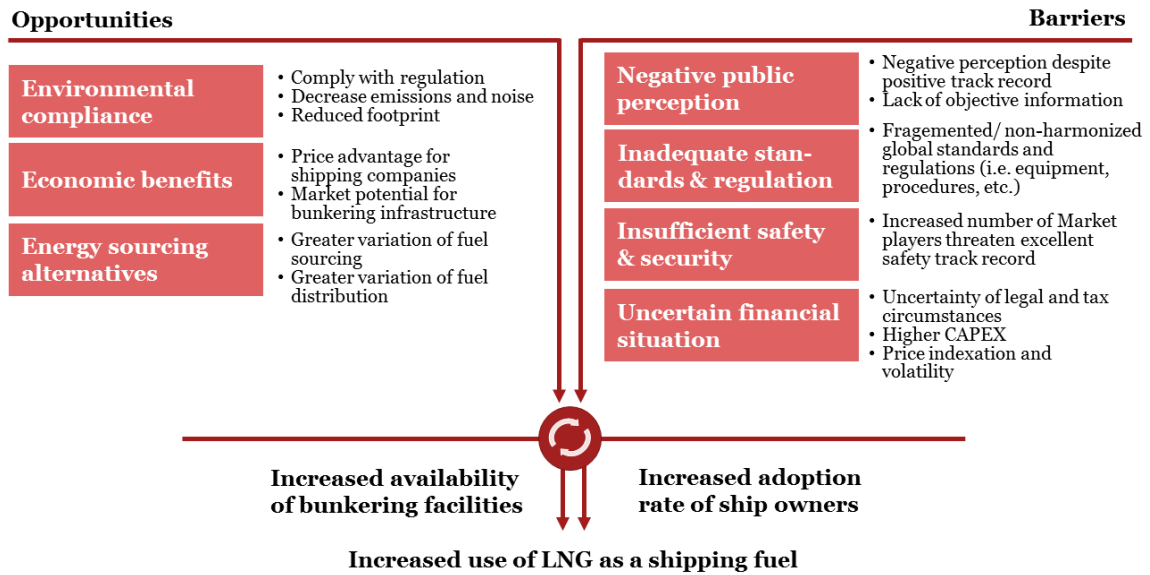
Opportunities

Barriers

Environmental compliance

- Comply with regulation
- Decrease emissions and noise
- Reduced footprint

Economic benefits

- Price advantage for shipping companies
- Market potential for bunkering infrastructure

Energy sourcing alternatives

- Greater variation of fuel sourcing
- Greater variation of fuel distribution

Negative public perception

- Negative perception despite positive track record
- Lack of objective information

Inadequate standards & regulation

- Fragemented/ non-harmonized global standards and regulations (i.e. equipment, procedures, etc.)

Insufficient safety & security

- Increased number of Market players threaten excellent safety track record

Uncertain financial situation

- Uncertainty of legal and tax circumstances
- Higher CAPEX
- Price indexation and volatility

Increased availability of bunkering facilities

Increased adoption rate of ship owners

Increased use of LNG as a shipping fuel